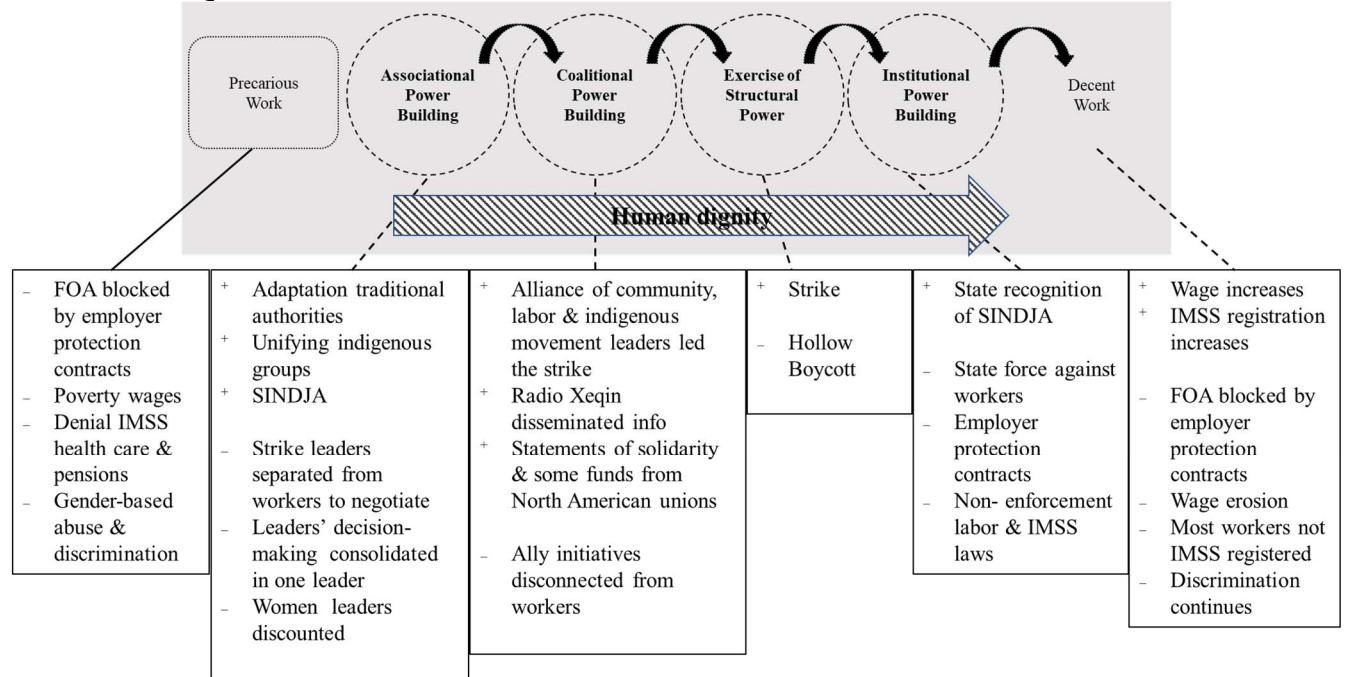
Precarious Work

Associational Power Building

Coalitional Power Building

Exercise of Structural Power

Institutional Power Building

Decent Work

Human dignity

– FOA blocked by employer protection contracts
– Poverty wages
– Denial IMSS health care & pensions
– Gender-based abuse & discrimination

+ Adaptation traditional authorities
+ Unifying indigenous groups
+ SINDJA

– Strike leaders separated from workers to negotiate
– Leaders' decision-making consolidated in one leader
– Women leaders discounted

+ Alliance of community, labor & indigenous movement leaders led the strike
+ Radio Xeqin disseminated info
+ Statements of solidarity & some funds from North American unions

– Ally initiatives disconnected from workers

+ Strike

– Hollow Boycott

+ State recognition of SINDJA

– State force against workers
– Employer protection contracts
– Non- enforcement labor & IMSS laws

+ Wage increases
+ IMSS registration increases

– FOA blocked by employer protection contracts
– Wage erosion
– Most workers not IMSS registered
– Discrimination continues